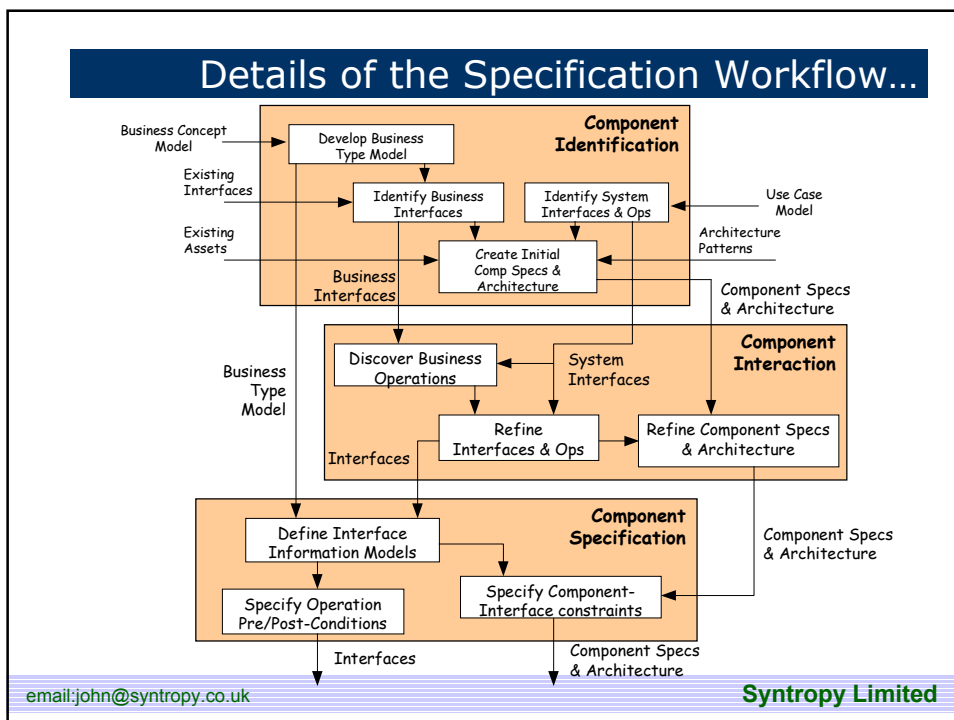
Details of the Specification Workflow…

Component Identification

Business Concept Model

Develop Business Type Model

Existing Interfaces

Identify Business Interfaces

Identify System Interfaces & Ops

Use Case Model

Existing Assets

Create Initial Comp Specs & Architecture

Architecture Patterns

Business Interfaces

Component Specs & Architecture

Component Interaction

Business Type Model

Discover Business Operations

System Interfaces

Refine Interfaces & Ops

Refine Component Specs & Architecture

Interfaces

Component Specification

Define Interface Information Models

Component Specs & Architecture

Specify Component-Interface constraints

Specify Operation Pre/Post-Conditions

Interfaces

Component Specs & Architecture

email:john@syntropy.co.uk

Syntropy Limited